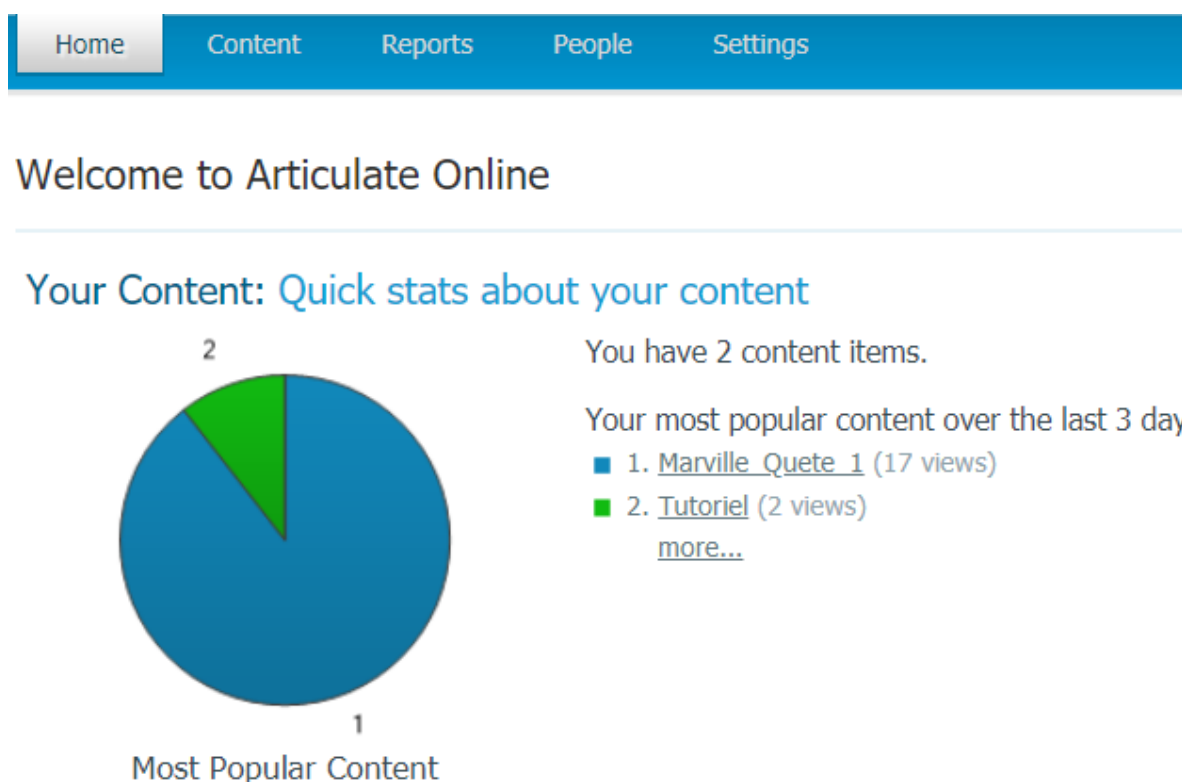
Home Content Reports People Settings

Welcome to Articulate Online

Your Content: Quick stats about your content

2

1

Most Popular Content

You have 2 content items.

Your most popular content over the last 3 day

1. Marville_Quete_1 (17 views)

2. Tutoriel (2 views)

more...